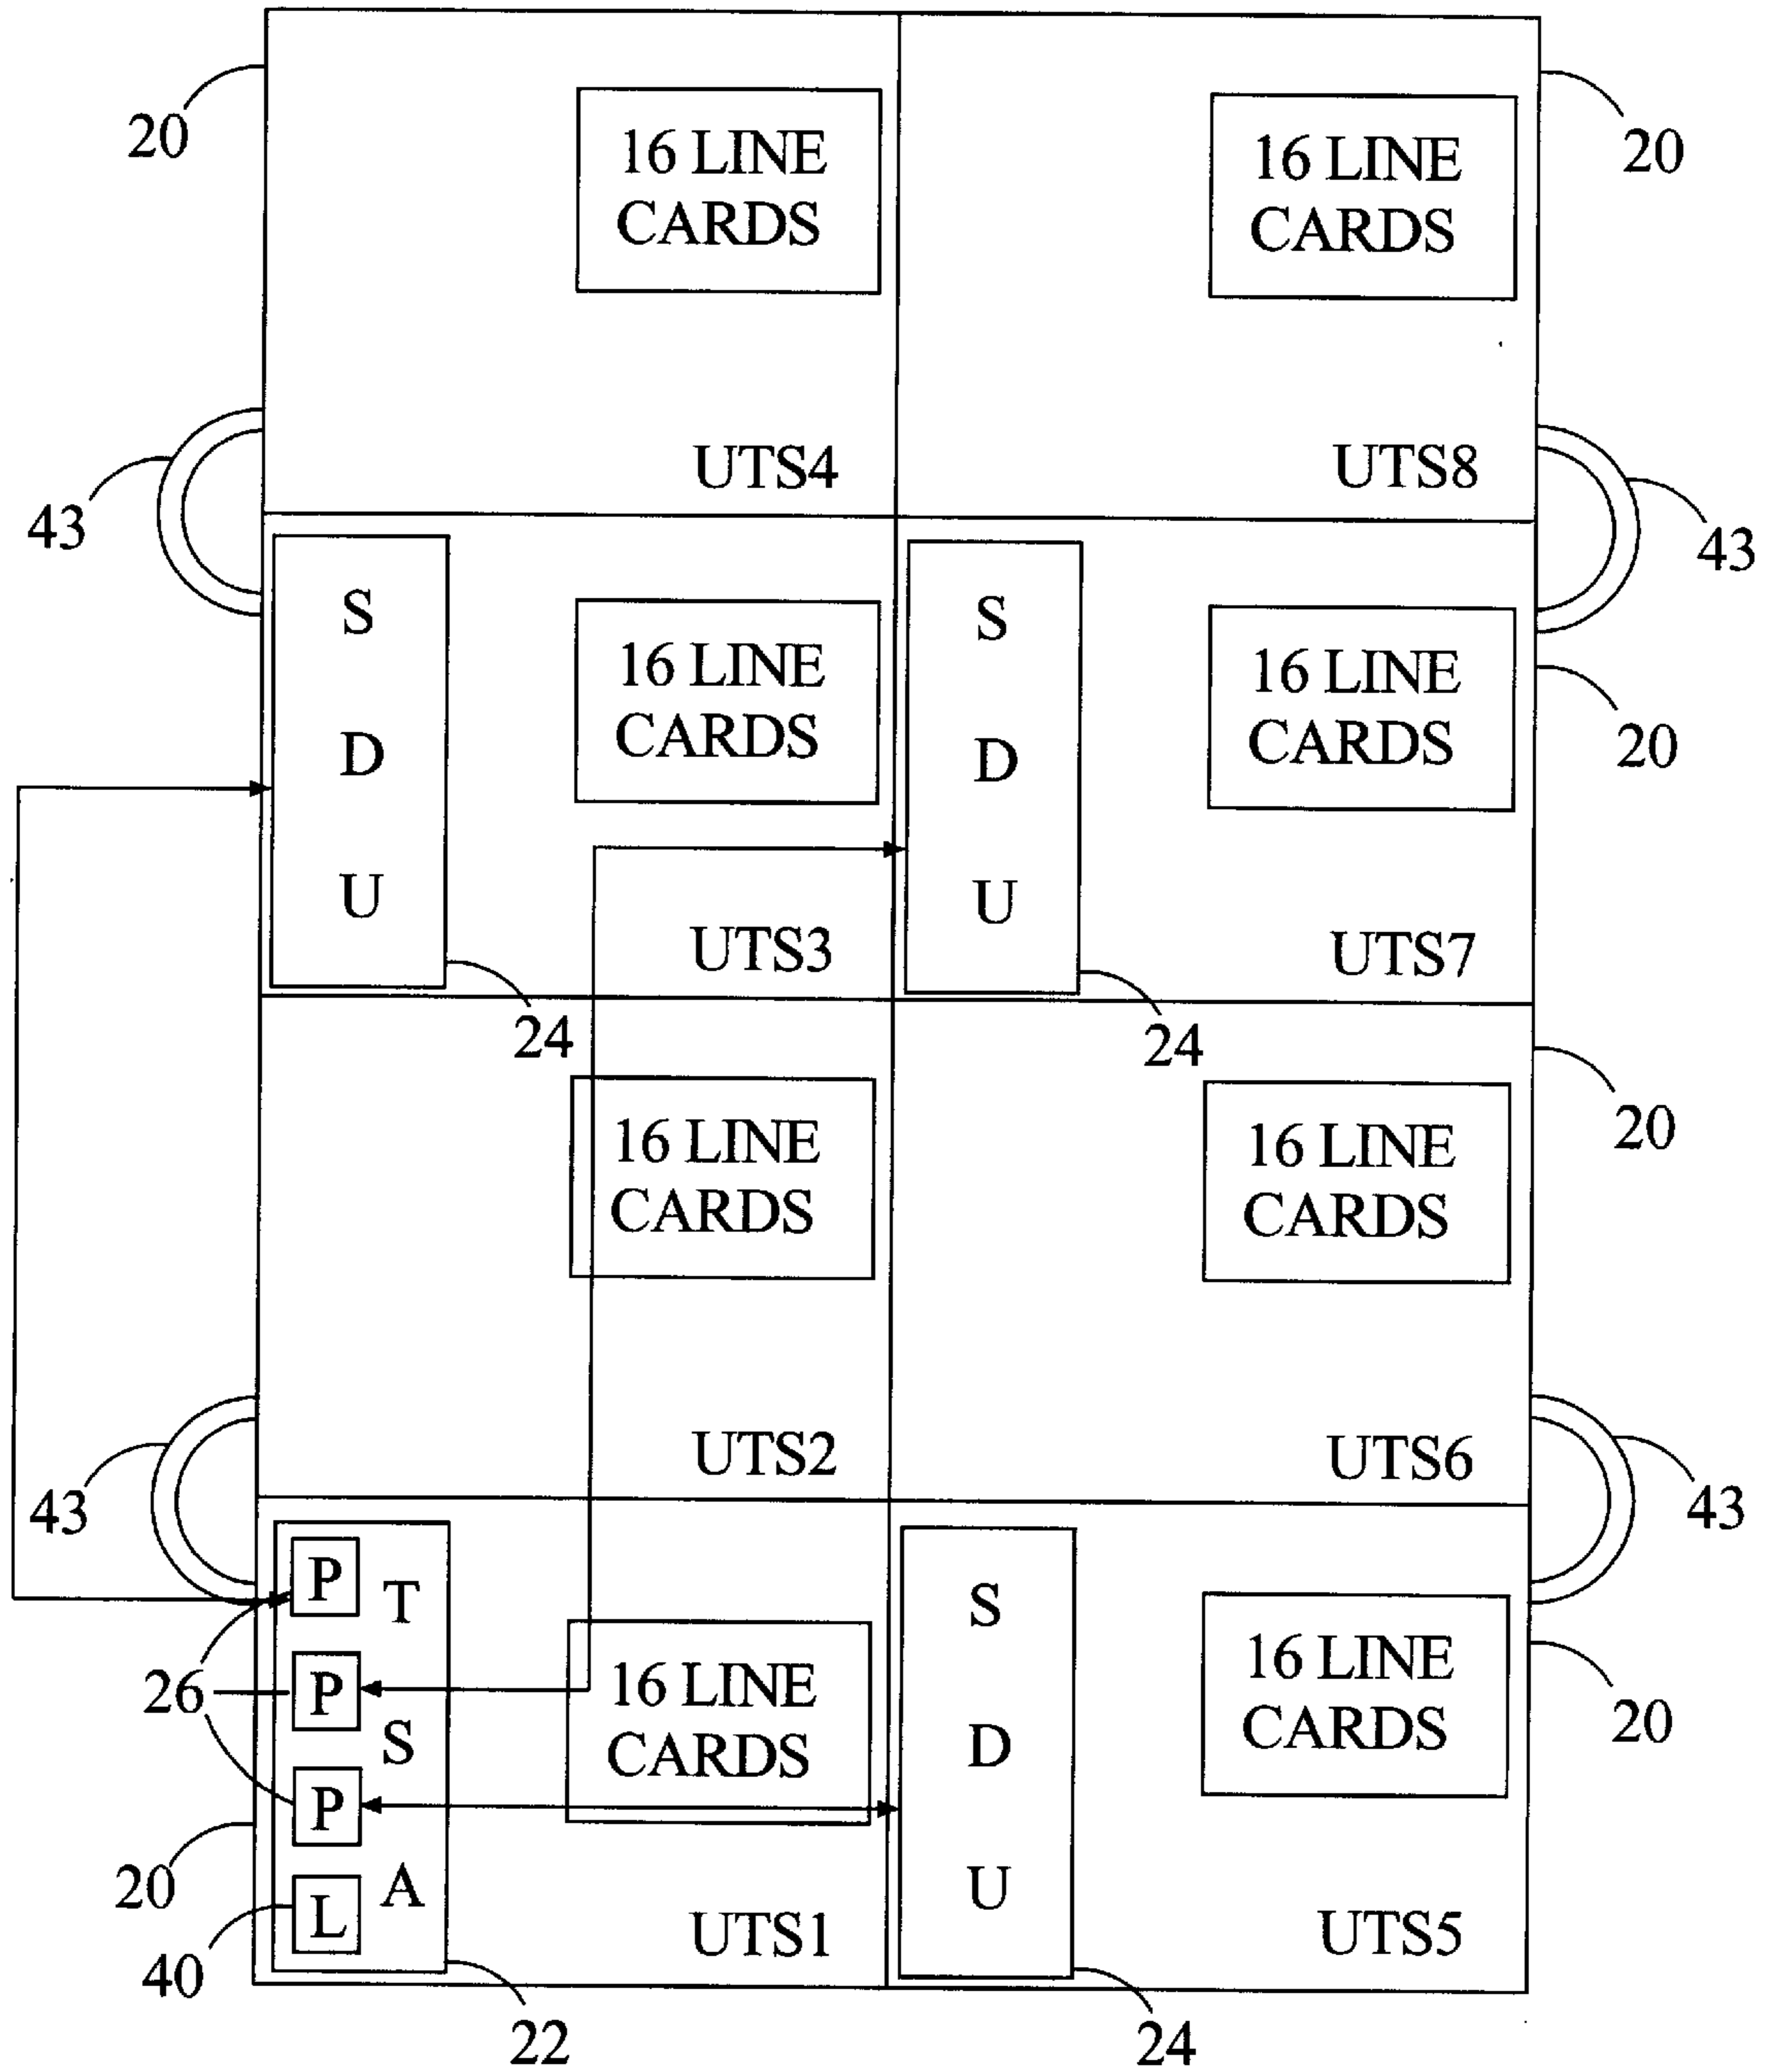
20
16 LINE CARDS
UTS4
16 LINE CARDS
20
UTS8
43
43
S
D
U
16 LINE CARDS
UTS3
S
D
U
16 LINE CARDS
20
UTS7
24
24
16 LINE CARDS
16 LINE CARDS
20
UTS2
UTS6
43
43
P
T
26
P
S
P
20
L
A
40
16 LINE CARDS
UTS1
22
S
D
U
24
16 LINE CARDS
20
UTS5